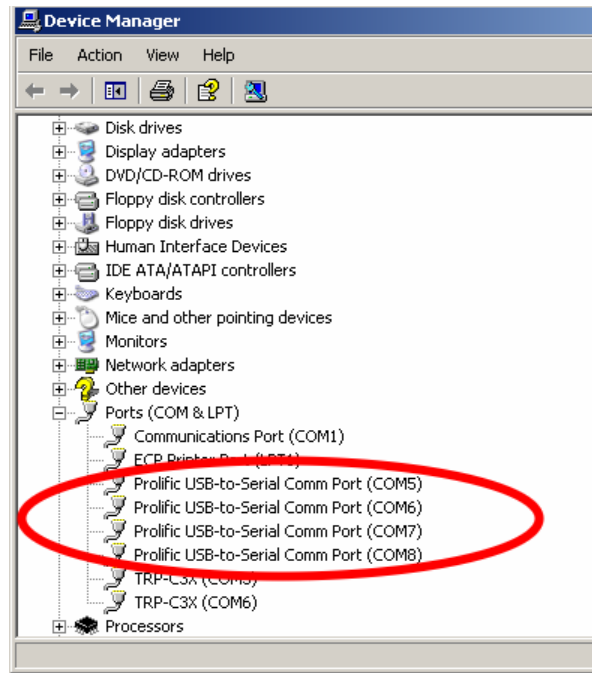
Device Manager

File Action View Help

Disk drives
Display adapters
DVD/CD-ROM drives
Floppy disk controllers
Floppy disk drives
Human Interface Devices
IDE ATA/ATAPI controllers
Keyboards
Mice and other pointing devices
Monitors
Network adapters
Other devices
Ports (COM & LPT)
Communications Port (COM1)
ECP Printer Port (LPT1)
Prolific USB-to-Serial Comm Port (COM5)
Prolific USB-to-Serial Comm Port (COM6)
Prolific USB-to-Serial Comm Port (COM7)
Prolific USB-to-Serial Comm Port (COM8)
TRP-C3X (COM5)
TRP-C3X (COM6)
Processors